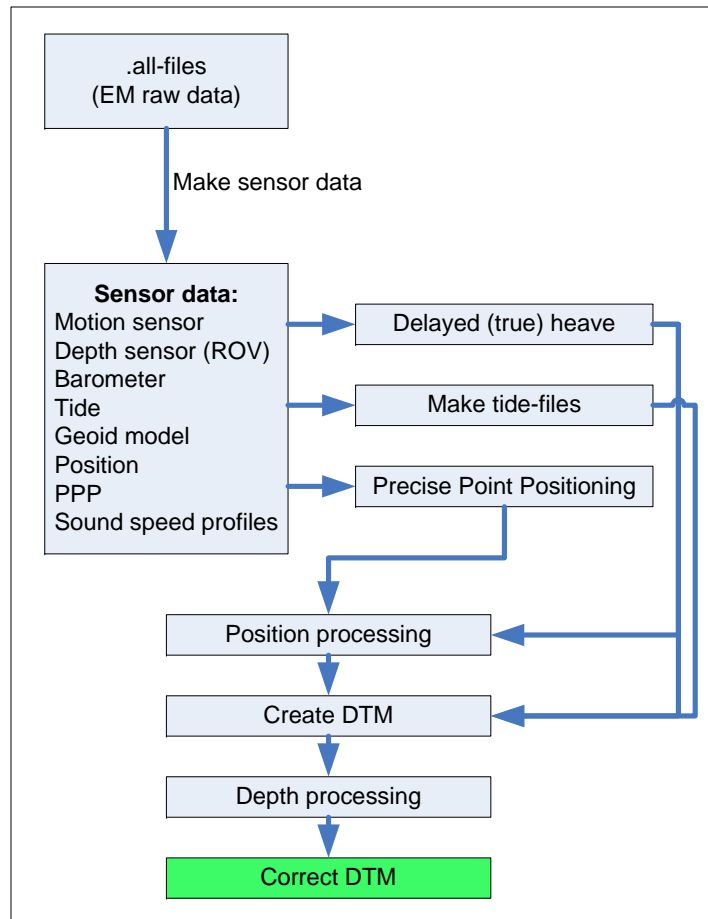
.all-files
(EM raw data)

Make sensor data

**Sensor data:**
Motion sensor
Depth sensor (ROV)
Barometer
Tide
Geoid model
Position
PPP
Sound speed profiles

Delayed (true) heave

Make tide-files

Precise Point Positioning

Position processing

Create DTM

Depth processing

Correct DTM